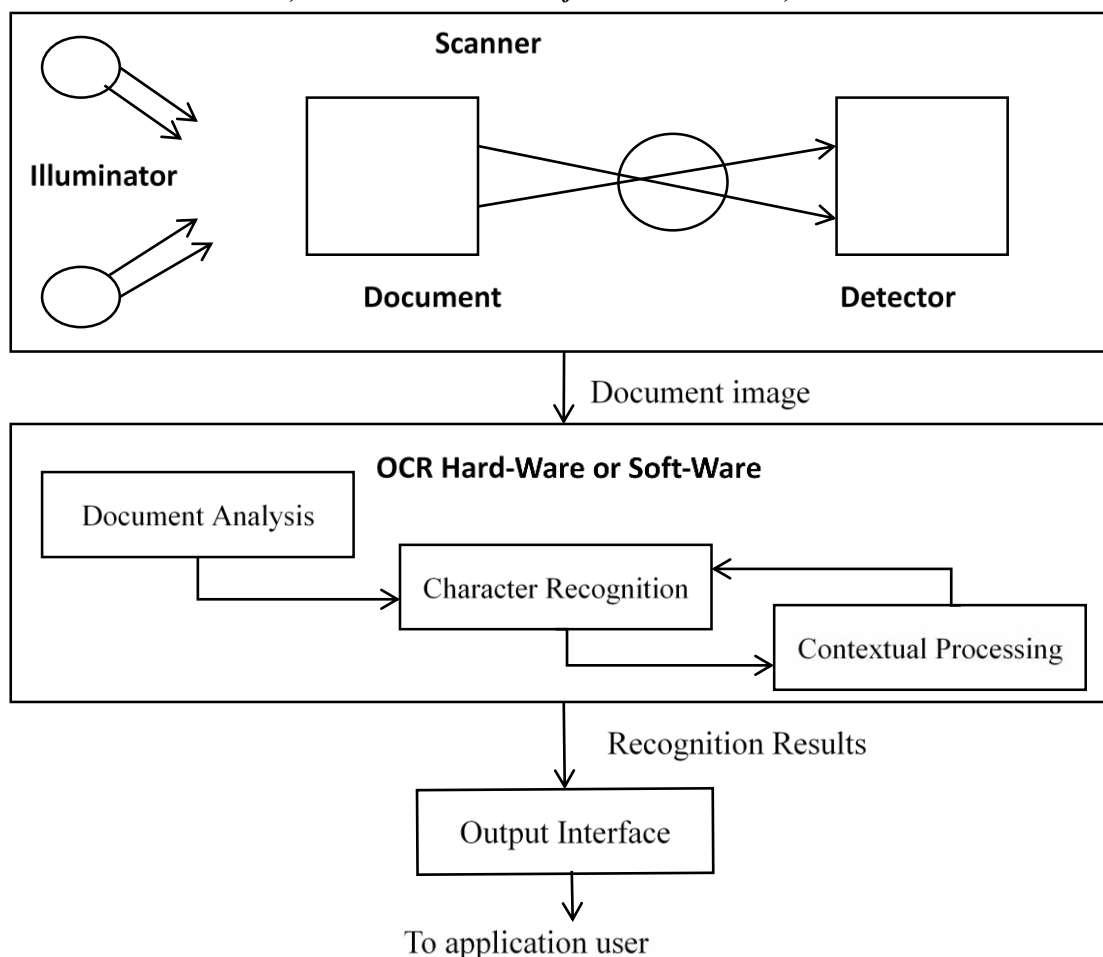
Scanner

Illuminator

Document

Detector

Document image

OCR Hard-Ware or Soft-Ware

Document Analysis

Character Recognition

Contextual Processing

Recognition Results

Output Interface

To application user